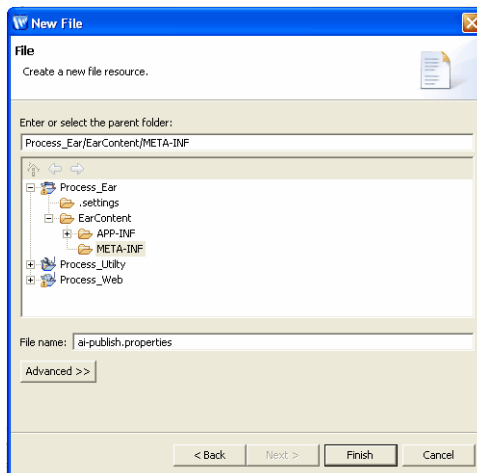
New File

File

Create a new file resource.

Enter or select the parent folder:

Process_Ear/EarContent/META-INF

Process_Ear
.settings
EarContent
APP-INF
META-INF
Process_Utilty
Process_Web

File name: ai-publish.properties

Advanced >>

< Back
Next >
Finish
Cancel